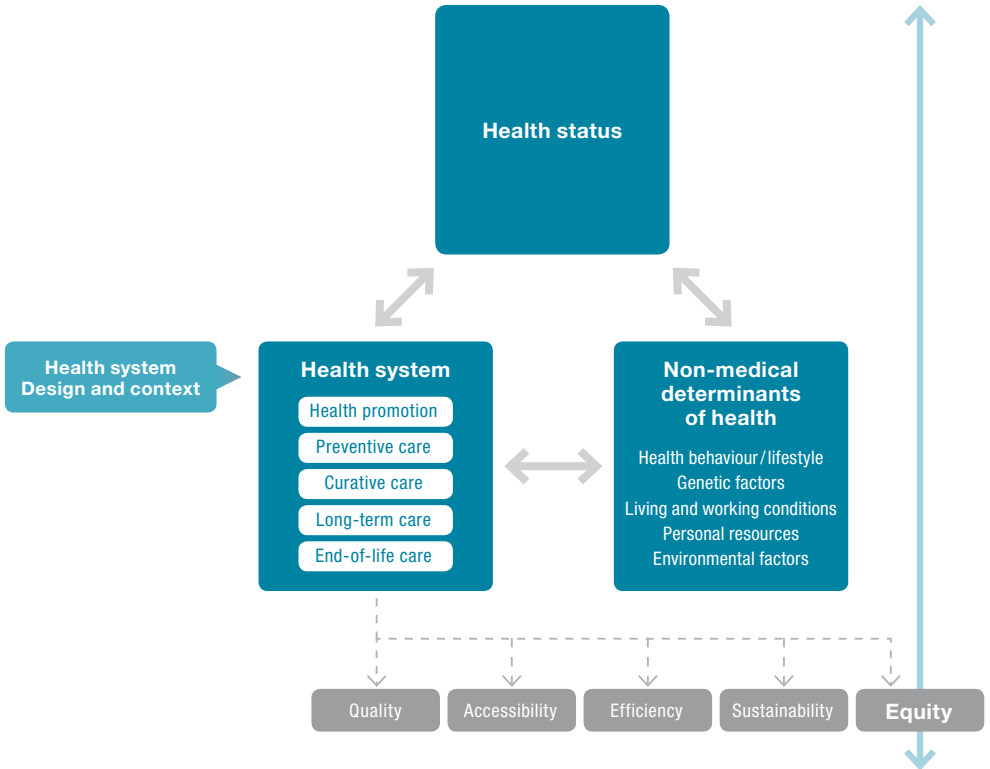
Health status

Health system
Design and context

Health system
Health promotion
Preventive care
Curative care
Long-term care
End-of-life care

Non-medical determinants of health
Health behaviour / lifestyle
Genetic factors
Living and working conditions
Personal resources
Environmental factors

Quality
Accessibility
Efficiency
Sustainability
Equity